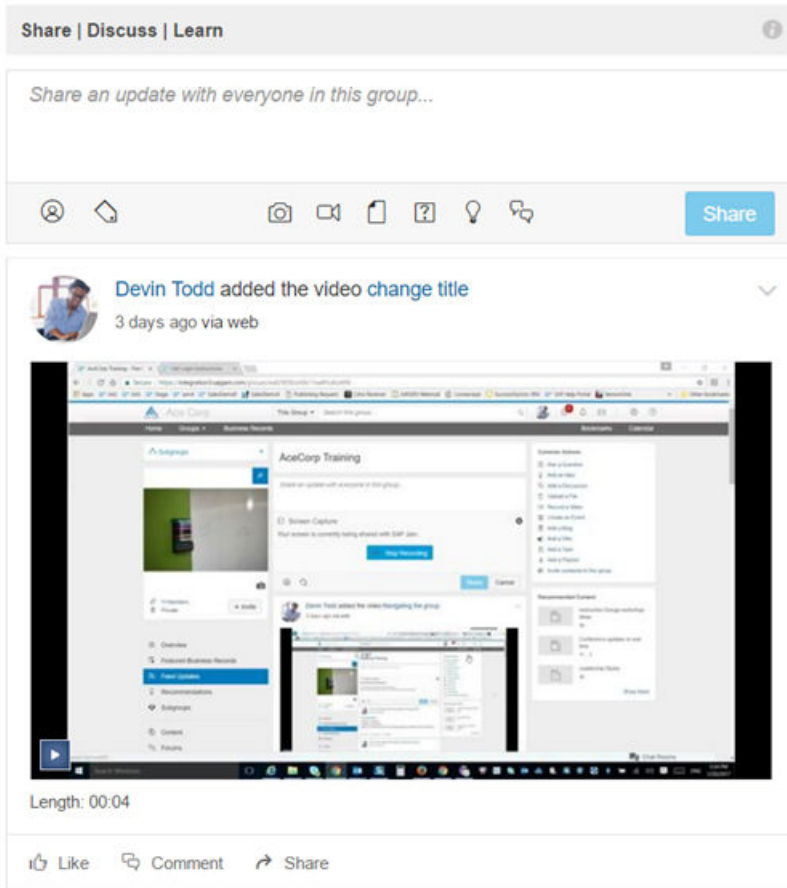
Share | Discuss | Learn

Share an update with everyone in this group...

Share

Devin Todd added the video change title

3 days ago via web

AceCorp Training

Screen Capture

Stop Recording

Devin Todd added the video Navigating the group

Overview

Featured Business Records

Feed Updates

Recommendations

Subgroups

Content

Forums

Length: 00:04

Like Comment Share